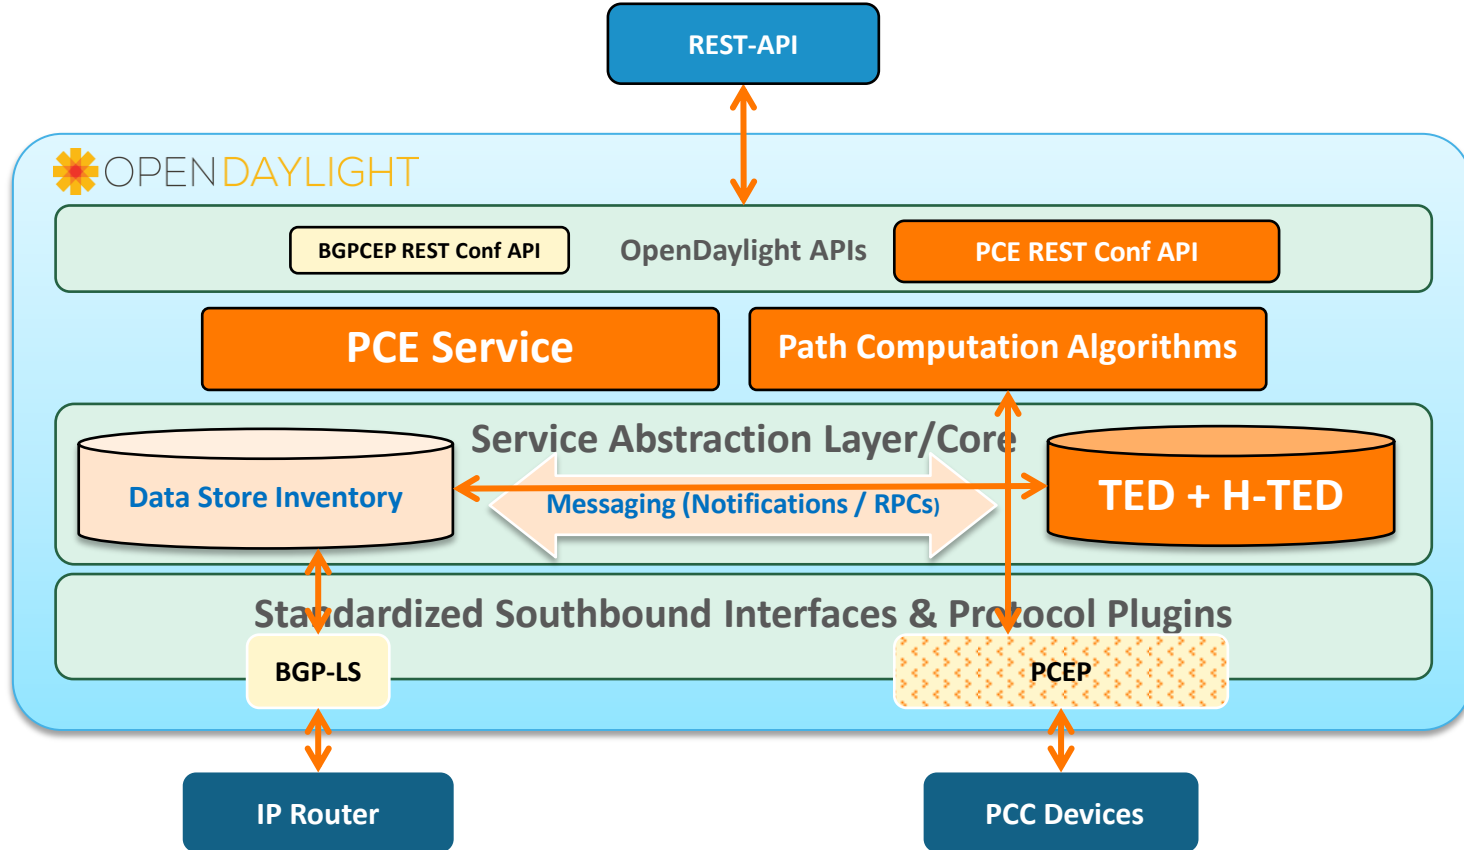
REST-API

OPENDAYLIGHT

BGPCEP REST Conf API

OpenDaylight APIs

PCE REST Conf API

PCE Service

Path Computation Algorithms

Service Abstraction Layer/Core

Data Store Inventory

Messaging (Notifications / RPCs)

TED + H-TED

Standardized Southbound Interfaces & Protocol Plugins

BGP-LS

PCEP

IP Router

PCC Devices